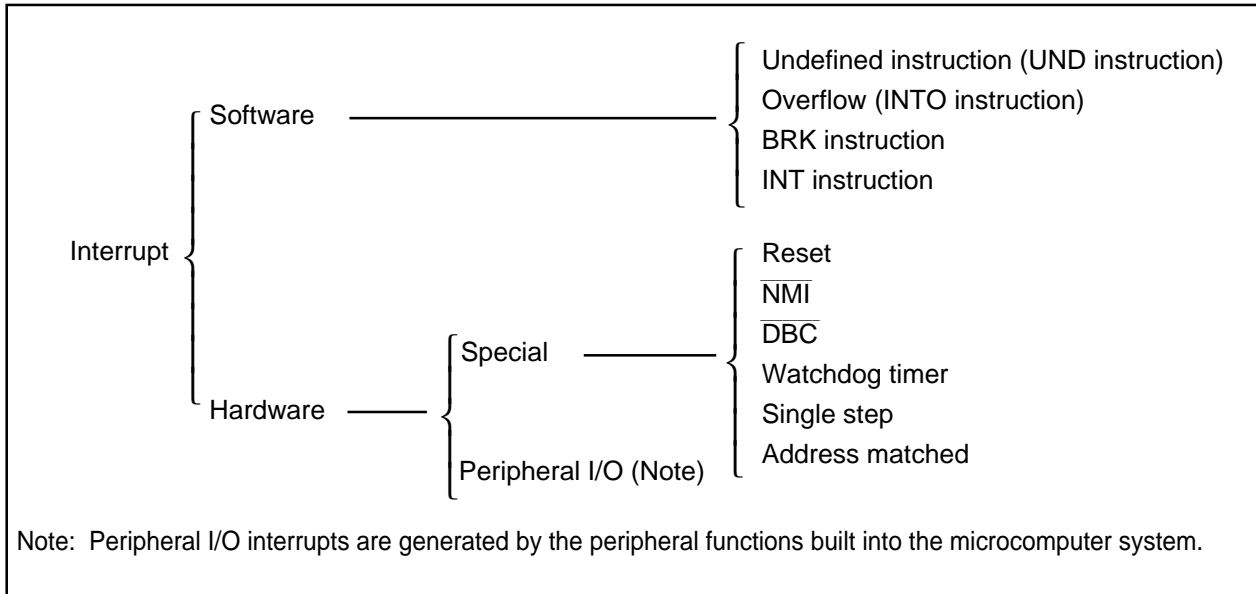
Interrupt

Software

Undefined instruction (UND instruction)
Overflow (INTO instruction)
BRK instruction
INT instruction

Hardware

Special

Reset
$\overline{\text{NMI}}$
$\overline{\text{DBC}}$
Watchdog timer
Single step
Address matched

Peripheral I/O (Note)

Note: Peripheral I/O interrupts are generated by the peripheral functions built into the microcomputer system.